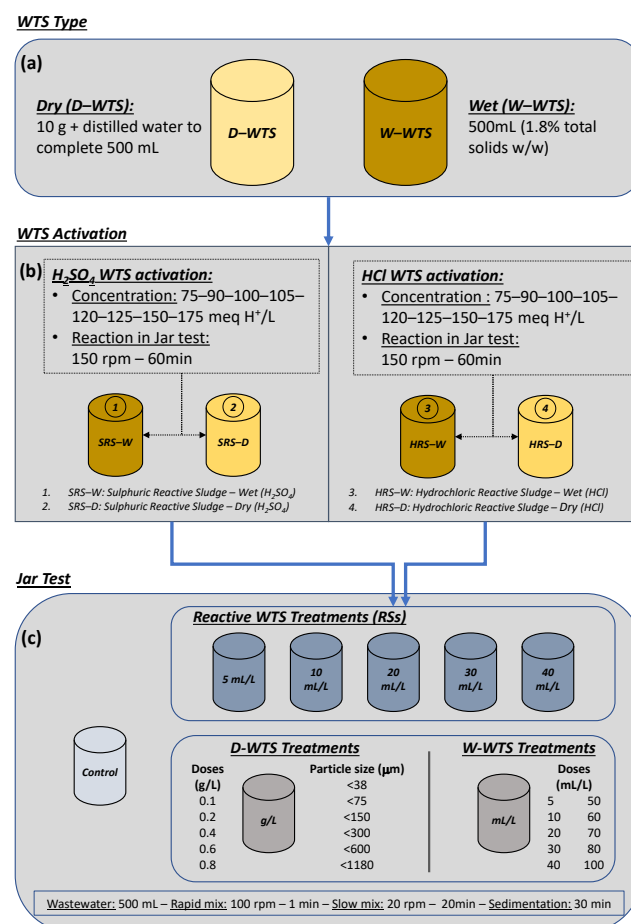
WTS Type

(a)

Dry (D–WTS):
10 g + distilled water to complete 500 mL

D–WTS

W–WTS

Wet (W–WTS):
500mL (1.8% total solids w/w)

WTS Activation

(b)

$H_2SO_4$ WTS activation:
• Concentration: 75–90–100–105–120–125–150–175 meq $H^+$/L
• Reaction in Jar test:
150 rpm – 60min

1 SRS–W
2 SRS–D

1. SRS–W: Sulphuric Reactive Sludge – Wet ($H_2SO_4$)
2. SRS–D: Sulphuric Reactive Sludge – Dry ($H_2SO_4$)

HCl WTS activation:
• Concentration : 75–90–100–105–120–125–150–175 meq $H^+$/L
• Reaction in Jar test:
150 rpm – 60min

3 HRS–W
4 HRS–D

3. HRS–W: Hydrochloric Reactive Sludge – Wet (HCl)
4. HRS–D: Hydrochloric Reactive Sludge – Dry (HCl)

Jar Test

(c)

Reactive WTS Treatments (RSs)

5 mL/L
10 mL/L
20 mL/L
30 mL/L
40 mL/L

Control

D-WTS Treatments

| Doses (g/L) | Particle size (μm) |
|---|---|
| 0.1 | <38 |
| 0.2 | <75 |
| 0.4 | <150 |
| 0.6 | <300 |
| 0.8 | <600 |
| | <1180 |

g/L

W-WTS Treatments

Doses (mL/L)

| | |
|---|---|
| 5 | 50 |
| 10 | 60 |
| 20 | 70 |
| 30 | 80 |
| 40 | 100 |

mL/L

Wastewater: 500 mL – Rapid mix: 100 rpm – 1 min – Slow mix: 20 rpm – 20min – Sedimentation: 30 min